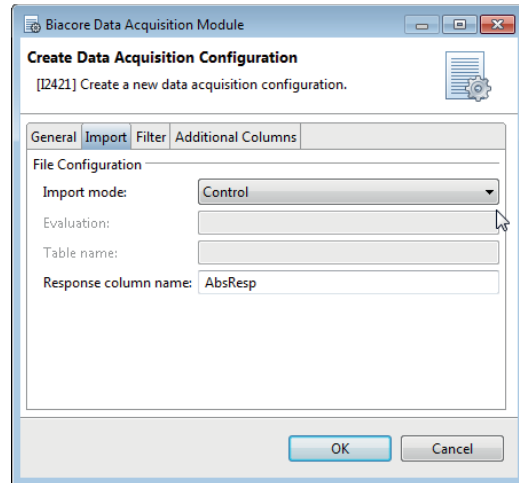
Biacore Data Acquisition Module

Create Data Acquisition Configuration

[I2421] Create a new data acquisition configuration.

General Import Filter Additional Columns

File Configuration

Import mode: Control

Evaluation:

Table name:

Response column name: AbsResp

OK Cancel